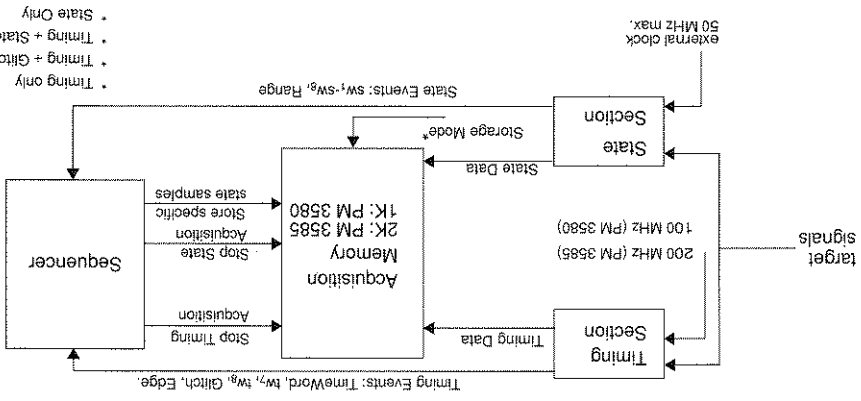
target signals

200 MHz (PM 3585)
100 MHz (PM 3580)

Timing Section

State Section

external clock
50 MHz max.

Timing Data

State Data

Storage Mode*

Acquisition Memory
2K: PM 3585
1K: PM 3580

Stop Timing
Acquisition

Stop State
Acquisition
Store specific
state samples

Sequencer

Timing Events: TimeWord, $tw_7$, $tw_8$, Glitch, Edge.

State Events: $sw_1$-$sw_8$, Range

* Timing only
* Timing + Glitch
* Timing + State
* State Only